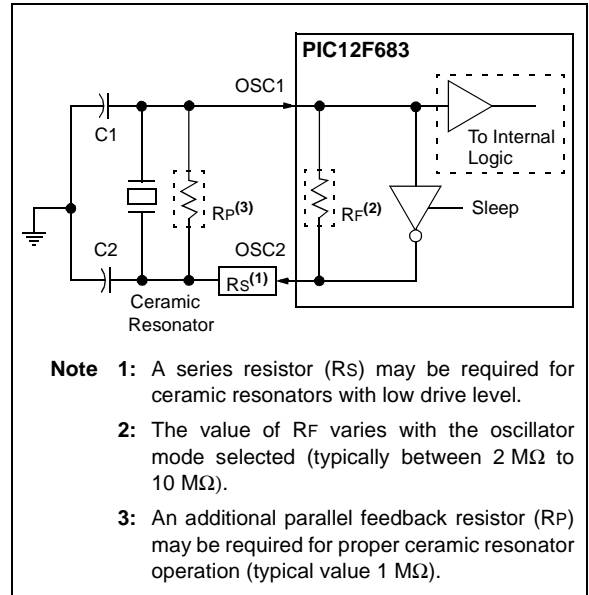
PIC12F683

OSC1

C1

To Internal Logic

RP(3)

RF(2)

Sleep

C2

OSC2

RS(1)

Ceramic Resonator

Note 1: A series resistor (RS) may be required for ceramic resonators with low drive level.

2: The value of RF varies with the oscillator mode selected (typically between 2 MΩ to 10 MΩ).

3: An additional parallel feedback resistor (RP) may be required for proper ceramic resonator operation (typical value 1 MΩ).